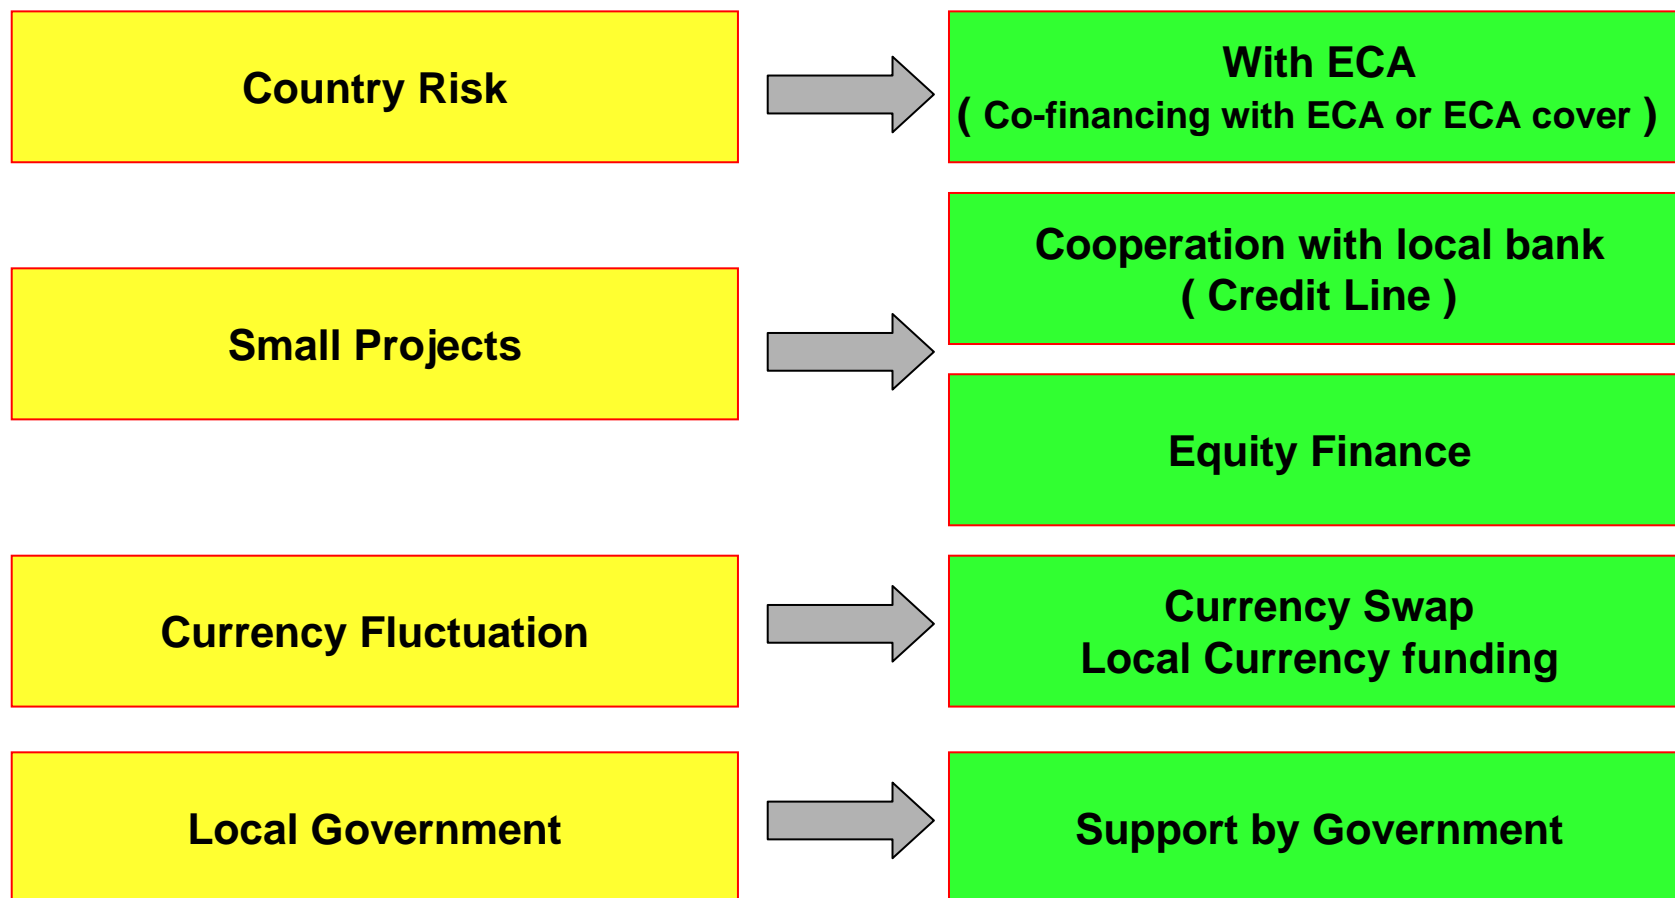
Country Risk

With ECA
( Co-financing with ECA or ECA cover )

Small Projects

Cooperation with local bank
( Credit Line )

Equity Finance

Currency Fluctuation

Currency Swap
Local Currency funding

Local Government

Support by Government